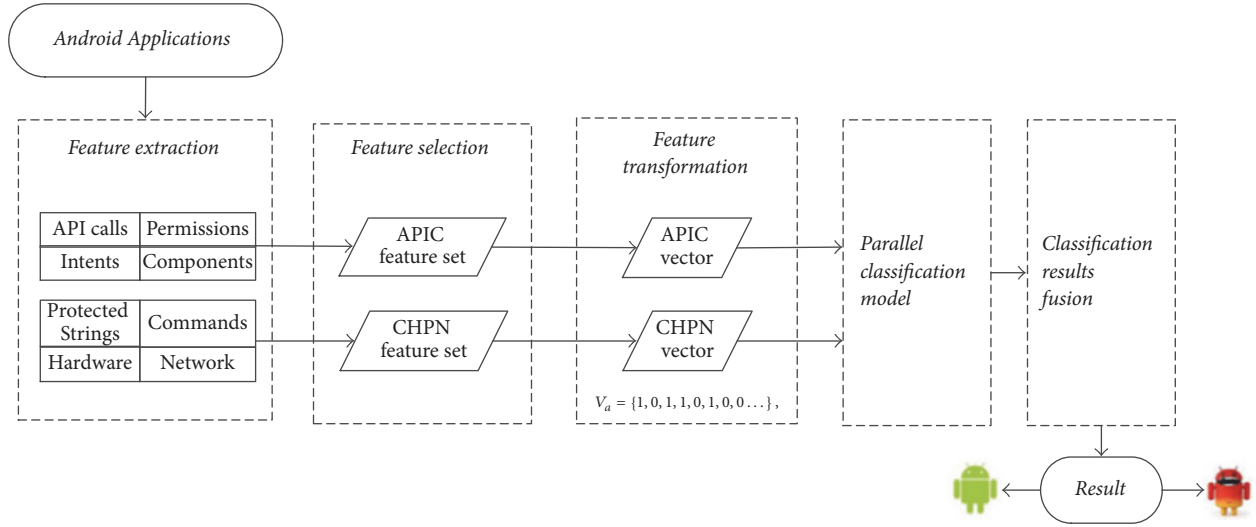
Android Applications

Feature extraction

| API calls | Permissions |
|---|---|
| Intents | Components |

| Protected Strings | Commands |
|---|---|
| Hardware | Network |

Feature selection

APIC feature set

CHPN feature set

Feature transformation

APIC vector

CHPN vector

$V_a = \{1, 0, 1, 1, 0, 1, 0, 0 \ldots\},$

Parallel classification model

Classification results fusion

Result